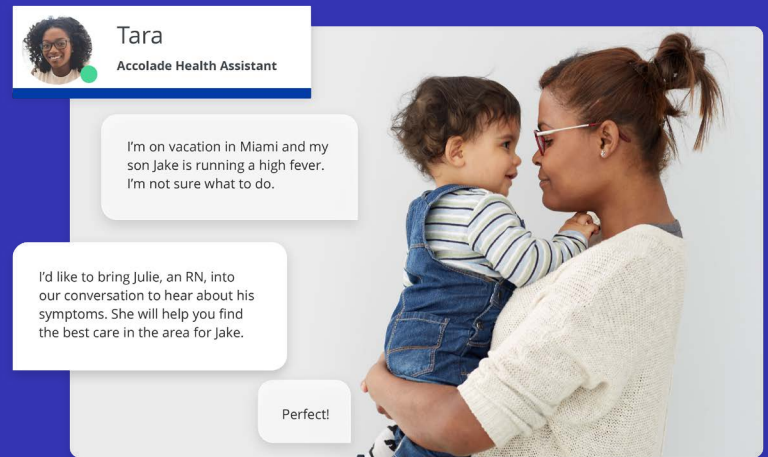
Tara
Accolade Health Assistant

I'm on vacation in Miami and my son Jake is running a high fever. I'm not sure what to do.

I'd like to bring Julie, an RN, into our conversation to hear about his symptoms. She will help you find the best care in the area for Jake.

Perfect!